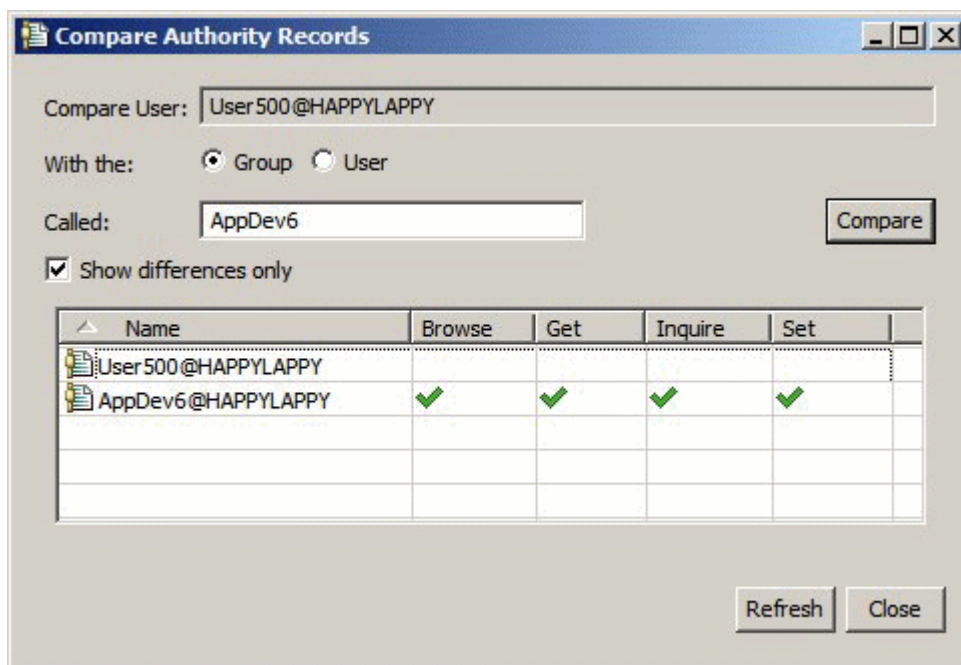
Compare Authority Records

Compare User: User500@HAPPYLAPPY

With the: Group User

Called: AppDev6

Compare

Show differences only

| Name | Browse | Get | Inquire | Set |
|---|---|---|---|---|
| User500@HAPPYLAPPY | | | | |
| AppDev6@HAPPYLAPPY | ✔ | ✔ | ✔ | ✔ |

Refresh Close